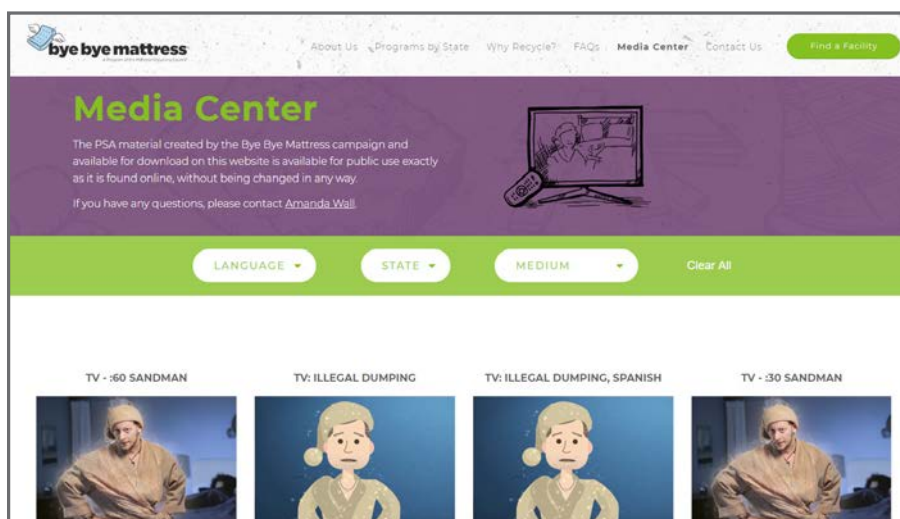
bye bye mattress
A Program of the Mattress Recycling Council

About Us Programs by State Why Recycle? FAQs Media Center Contact Us Find a Facility

Media Center

The PSA material created by the Bye Bye Mattress campaign and available for download on this website is available for public use exactly as it is found online, without being changed in any way.

If you have any questions, please contact Amanda Wall.

LANGUAGE ▾ STATE ▾ MEDIUM ▾ Clear All

TV - :60 SANDMAN

TV: ILLEGAL DUMPING

TV: ILLEGAL DUMPING, SPANISH

TV - :30 SANDMAN